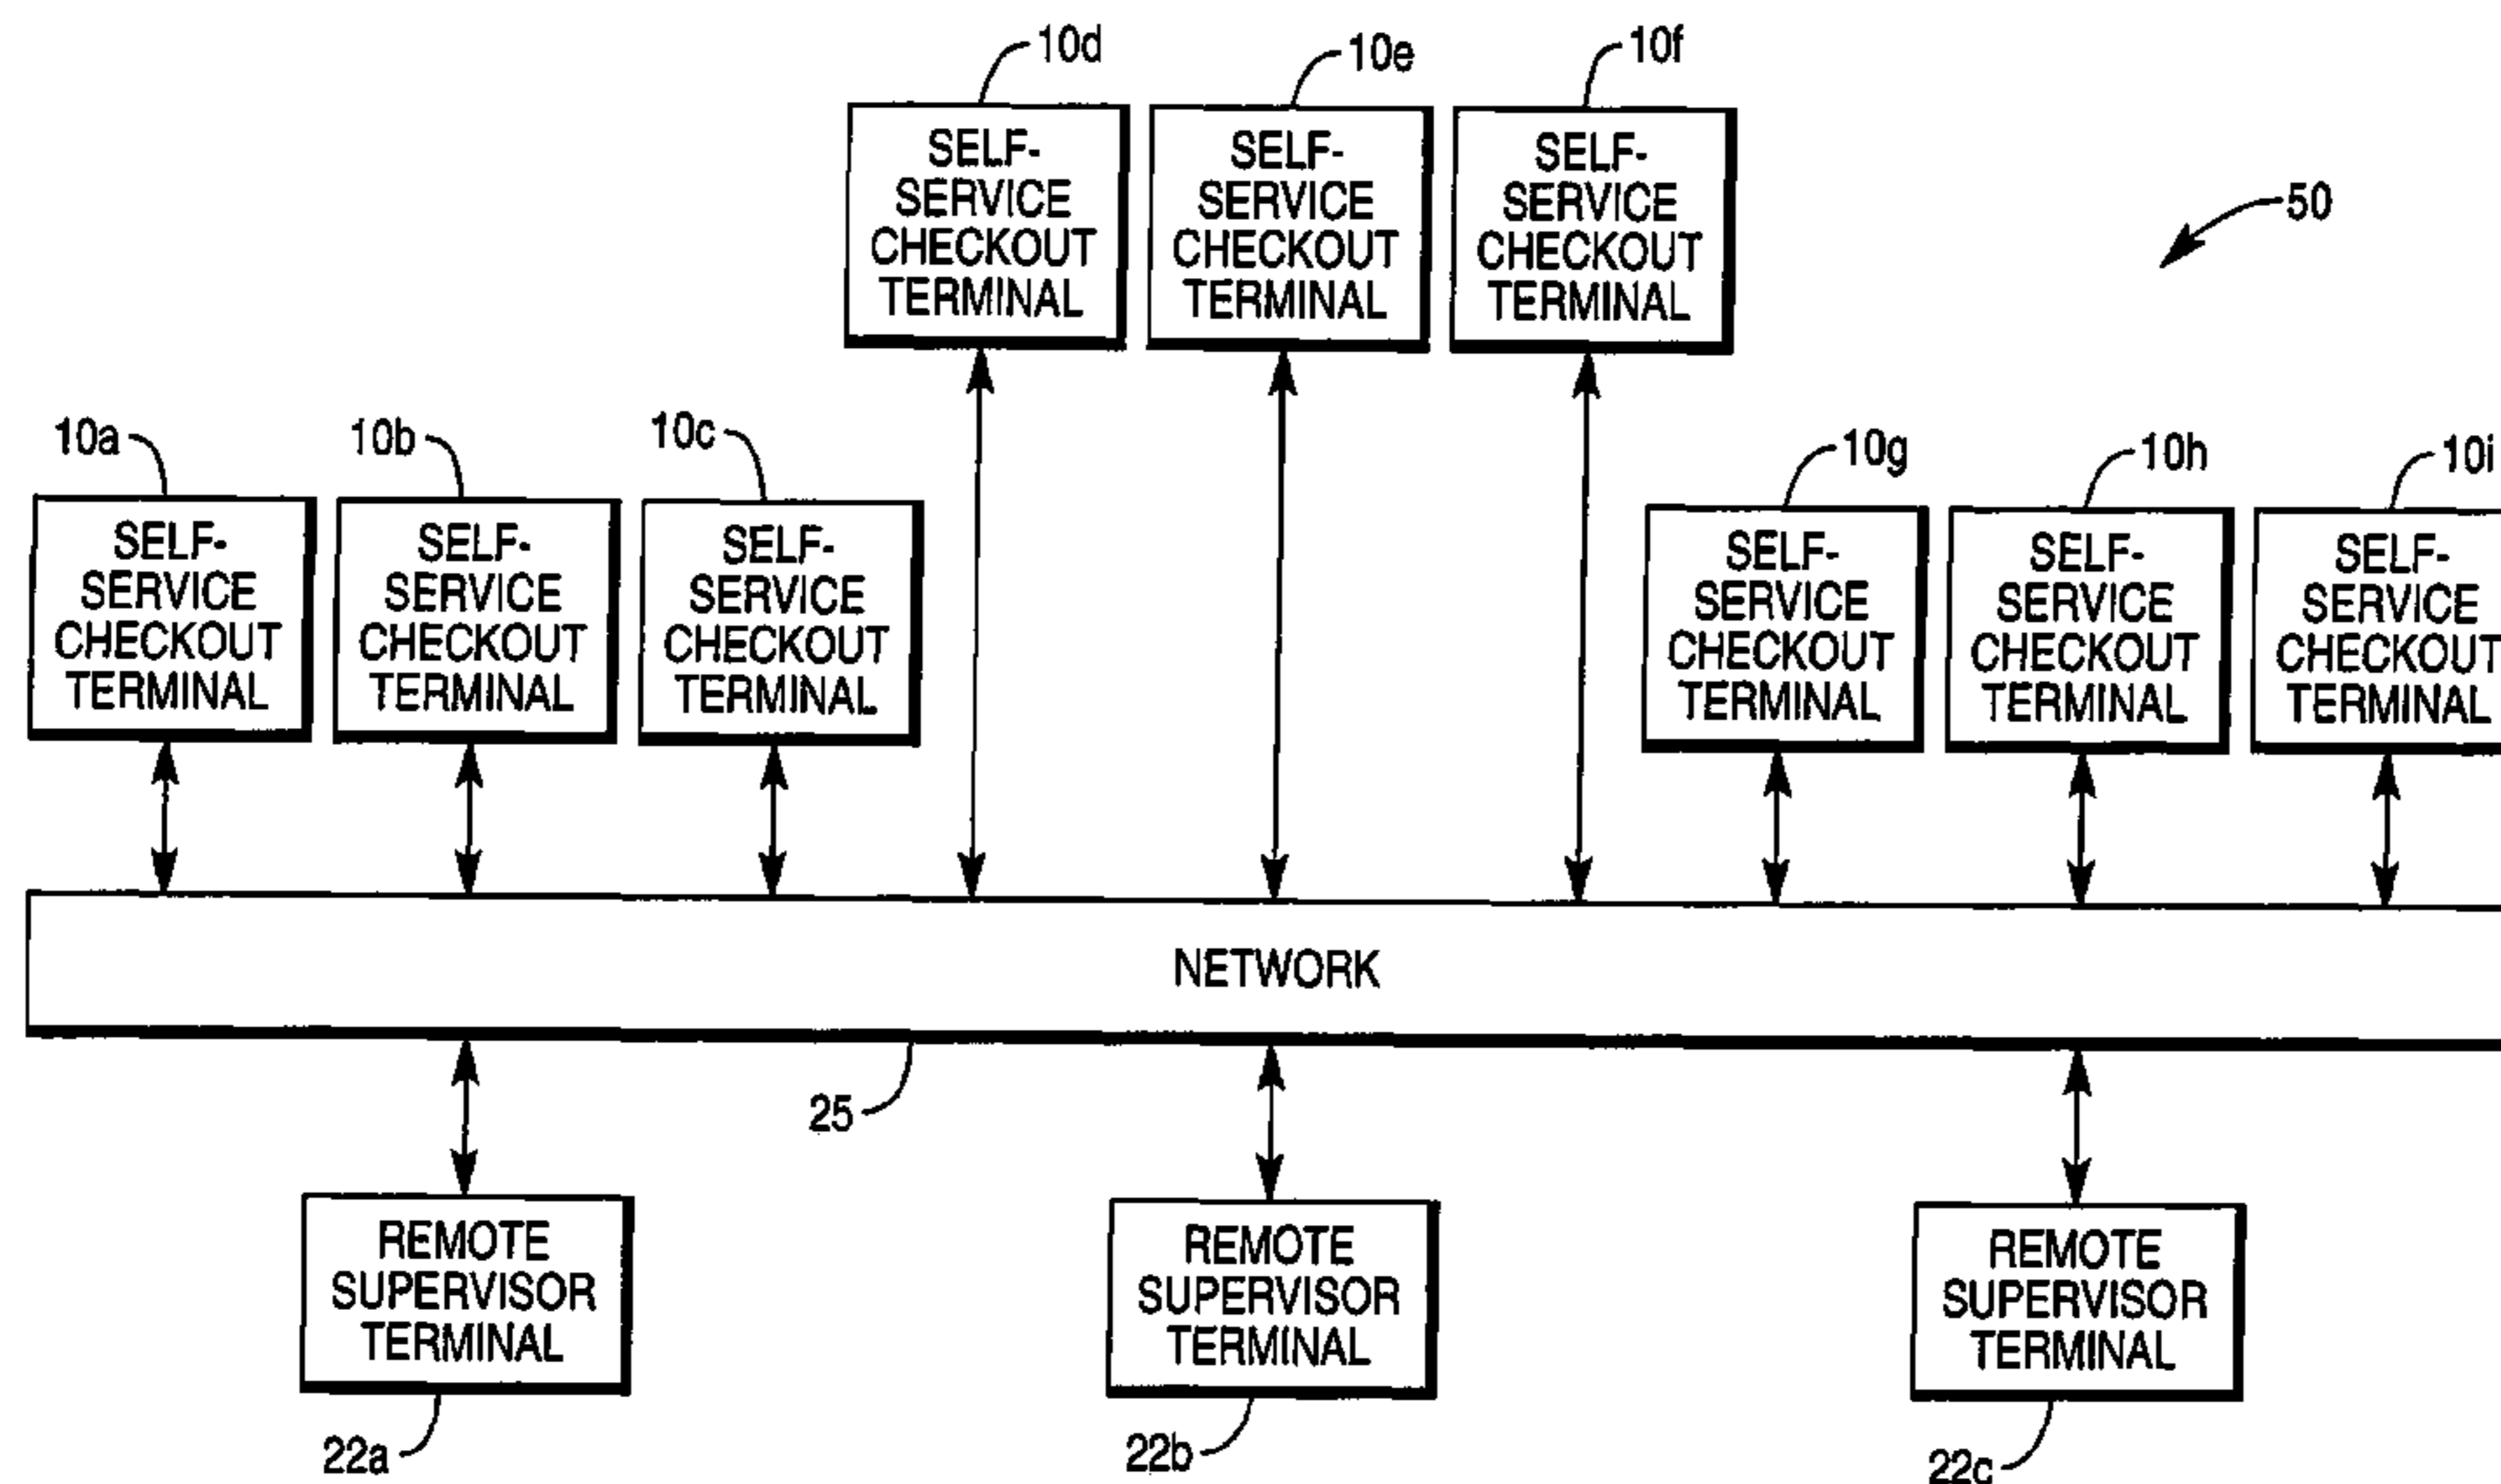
10d
SELF-SERVICE CHECKOUT TERMINAL

10e
SELF-SERVICE CHECKOUT TERMINAL

10f
SELF-SERVICE CHECKOUT TERMINAL

50

10a
SELF-SERVICE CHECKOUT TERMINAL

10b
SELF-SERVICE CHECKOUT TERMINAL

10c
SELF-SERVICE CHECKOUT TERMINAL

10g
SELF-SERVICE CHECKOUT TERMINAL

10h
SELF-SERVICE CHECKOUT TERMINAL

10i
SELF-SERVICE CHECKOUT TERMINAL

NETWORK

25

REMOTE SUPERVISOR TERMINAL
22a

REMOTE SUPERVISOR TERMINAL
22b

REMOTE SUPERVISOR TERMINAL
22c